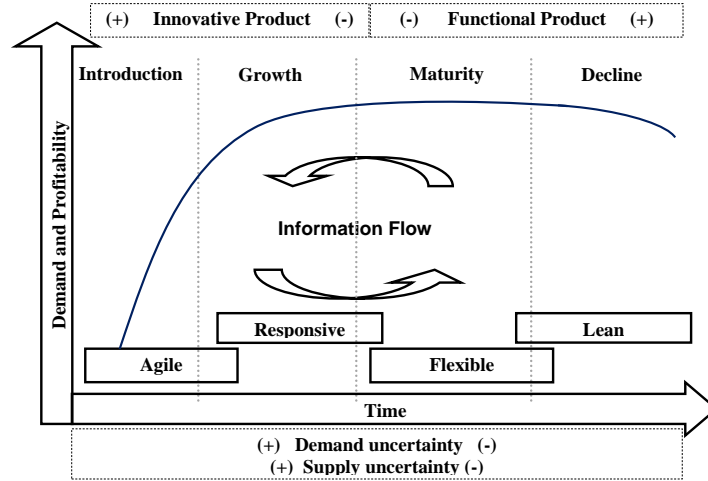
(+) Innovative Product (-)

(-) Functional Product (+)

Demand and Profitability

Introduction

Growth

Maturity

Decline

Information Flow

Responsive

Lean

Agile

Flexible

Time

(+) Demand uncertainty (-)
(+) Supply uncertainty (-)